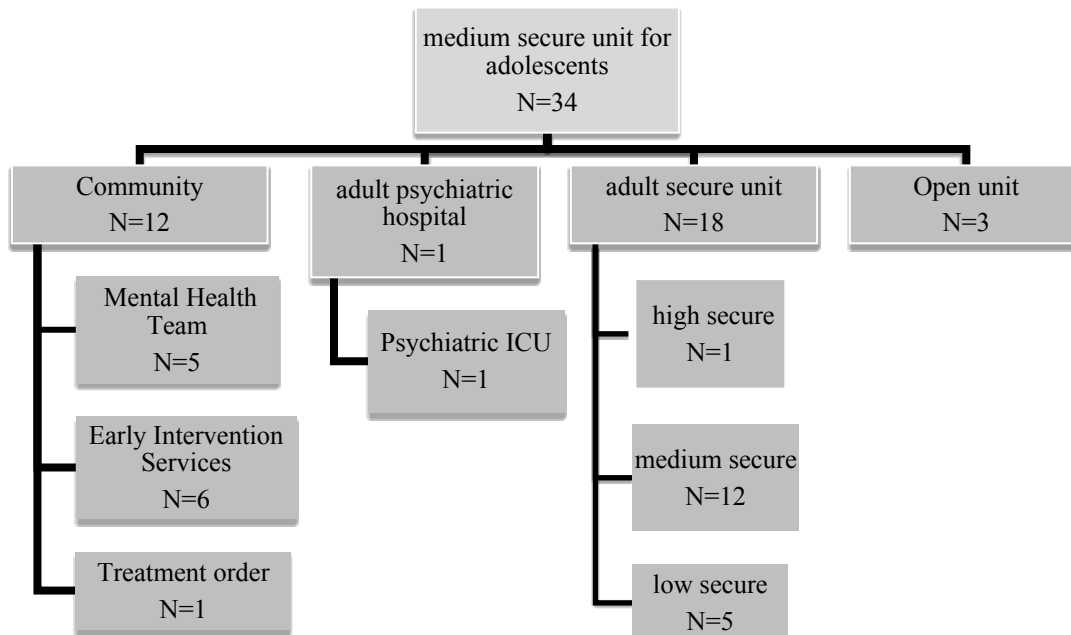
medium secure unit for adolescents
N=34

Community
N=12

Mental Health Team
N=5

Early Intervention Services
N=6

Treatment order
N=1

adult psychiatric hospital
N=1

Psychiatric ICU
N=1

adult secure unit
N=18

high secure
N=1

medium secure
N=12

low secure
N=5

Open unit
N=3